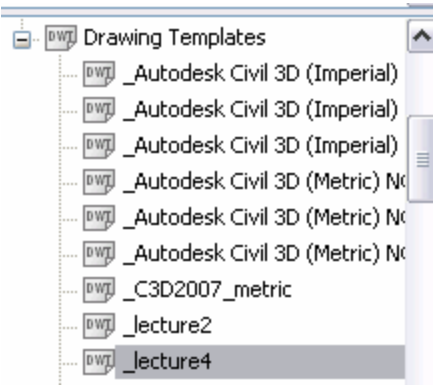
DWT Drawing Templates
DWT _Autodesk Civil 3D (Imperial)
DWT _Autodesk Civil 3D (Imperial)
DWT _Autodesk Civil 3D (Imperial)
DWT _Autodesk Civil 3D (Metric) N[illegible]
DWT _Autodesk Civil 3D (Metric) N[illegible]
DWT _Autodesk Civil 3D (Metric) N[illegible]
DWT _C3D2007_metric
DWT _lecture2
DWT _lecture4